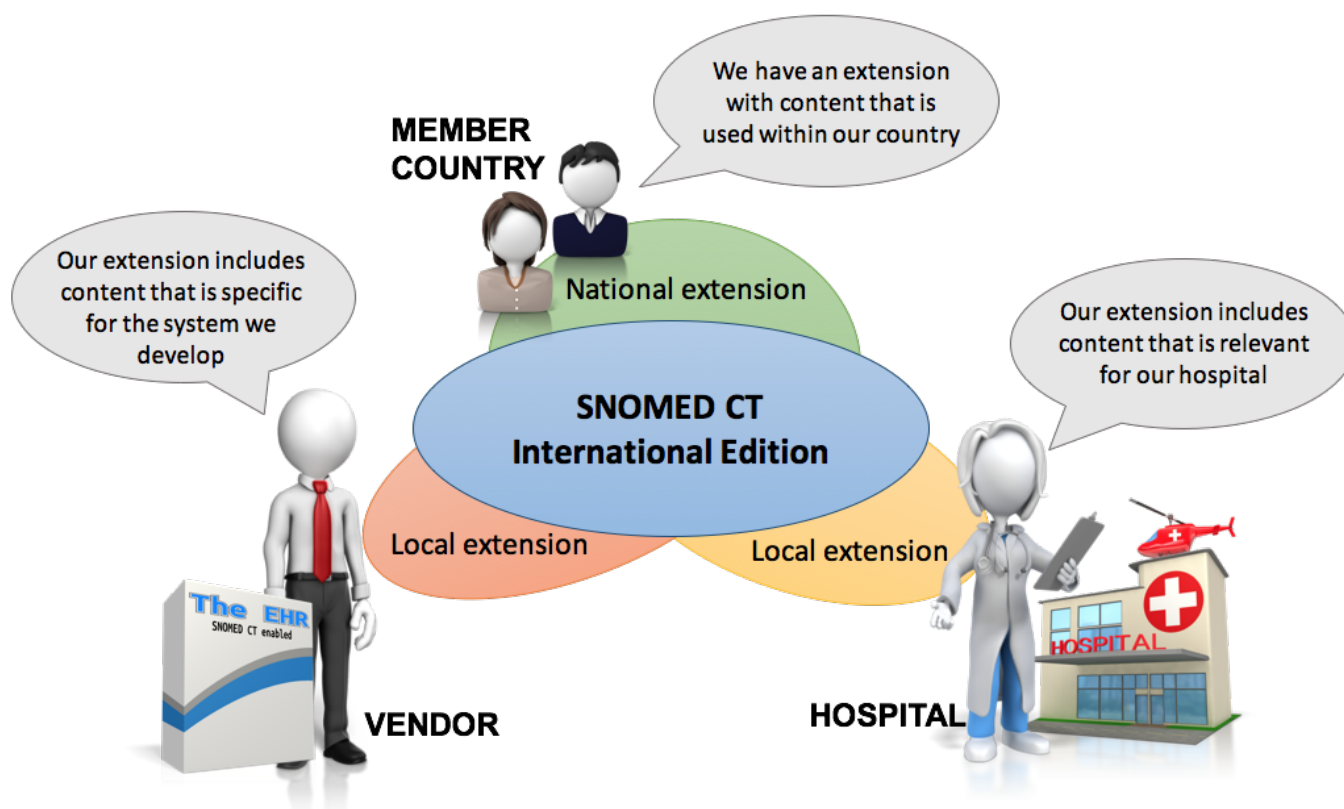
We have an extension with content that is used within our country

MEMBER COUNTRY

Our extension includes content that is specific for the system we develop

National extension

Our extension includes content that is relevant for our hospital

SNOMED CT International Edition

Local extension

Local extension

The EHR
SNOMED CT enabled

HOSPITAL

VENDOR

HOSPITAL